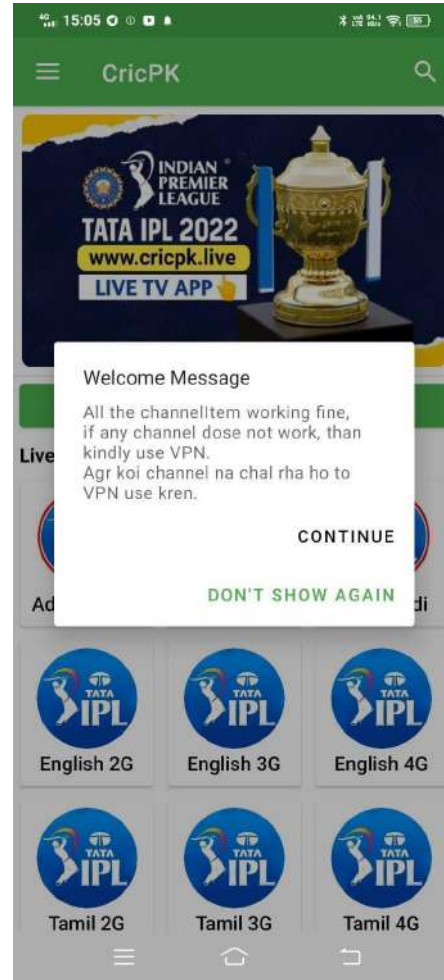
15:05

CricPK

INDIAN PREMIER LEAGUE
TATA IPL 2022
www.cricpk.live
LIVE TV APP

Live

Ad

di

Welcome Message

All the channelItem working fine, if any channel dose not work, than kindly use VPN.
Agr koi channel na chal rha ho to VPN use kren.

CONTINUE

DON'T SHOW AGAIN

TATA IPL
English 2G

TATA IPL
English 3G

TATA IPL
English 4G

TATA IPL
Tamil 2G

TATA IPL
Tamil 3G

TATA IPL
Tamil 4G